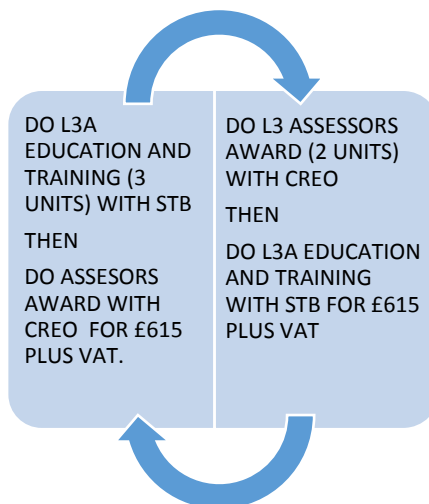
DO L3A EDUCATION AND TRAINING (3 UNITS) WITH STB

THEN

DO ASSESORS AWARD WITH CREO FOR £615 PLUS VAT.

DO L3 ASSESSORS AWARD (2 UNITS) WITH CREO

THEN

DO L3A EDUCATION AND TRAINING WITH STB FOR £615 PLUS VAT